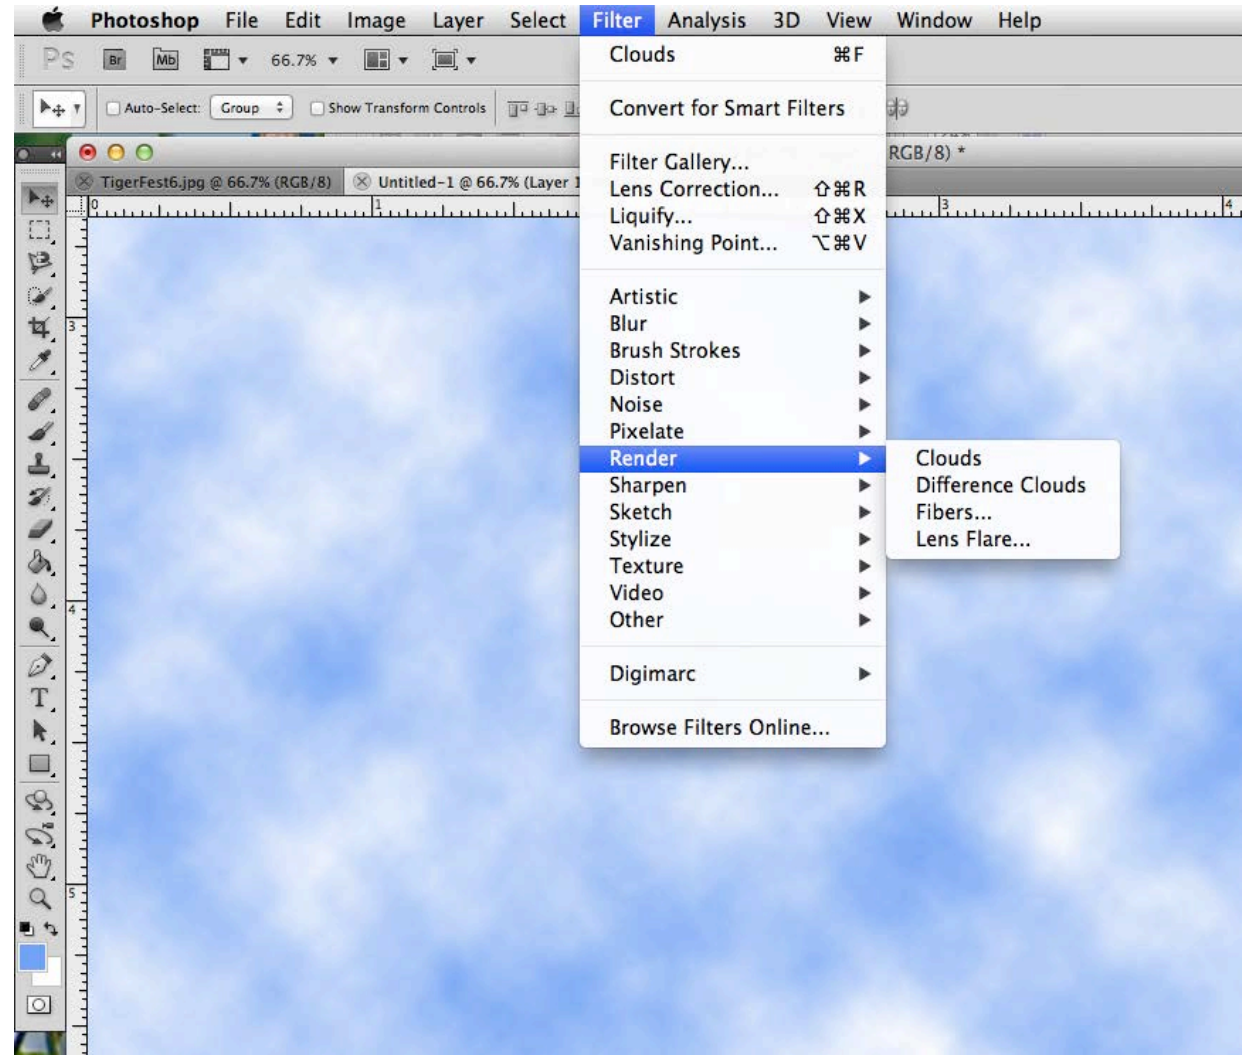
Photoshop File Edit Image Layer Select Filter Analysis 3D View Window Help

Ps Br Mb 66.7%

Auto-Select: Group Show Transform Controls

TigerFest6.jpg @ 66.7% (RGB/8) Untitled-1 @ 66.7% (Layer 1 RGB/8) *

Clouds ⌘F

Convert for Smart Filters

Filter Gallery...
Lens Correction... ⇧⌘R
Liquify... ⇧⌘X
Vanishing Point... ⌥⌘V

Artistic
Blur
Brush Strokes
Distort
Noise
Pixelate
Render
Sharpen
Sketch
Stylize
Texture
Video
Other

Digimarc

Browse Filters Online...

Clouds
Difference Clouds
Fibers...
Lens Flare...

0 1 3 4
3 4 5